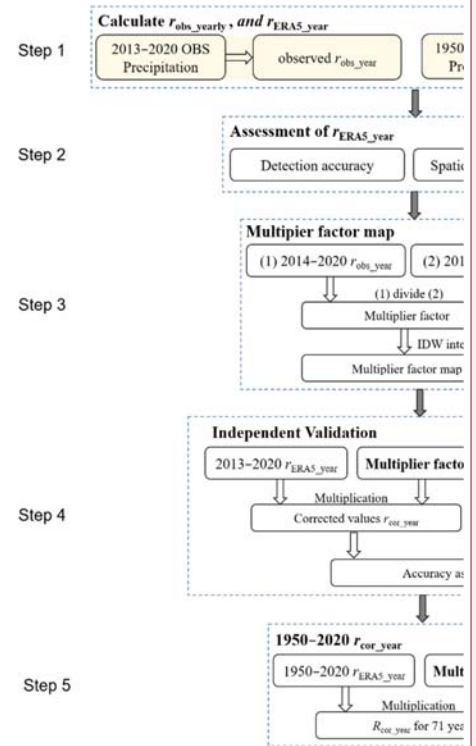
Step 1

Calculate $r_{obs\_yearly}$, and $r_{ERA5\_year}$

2013–2020 OBS Precipitation

observed $r_{obs\_year}$

1950 Pr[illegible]

Step 2

Assessment of $r_{ERA5\_year}$

Detection accuracy

Spatia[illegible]

Step 3

Multipier factor map

(1) 2014–2020 $r_{obs\_year}$

(2) 201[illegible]

(1) divide (2)

Multiplier factor

IDW inte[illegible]

Multiplier factor map

Step 4

Independent Validation

2013–2020 $r_{ERA5\_year}$

Multiplier facto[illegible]

Multiplication

Corrected values $r_{cor\_year}$

Accuracy as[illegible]

Step 5

1950–2020 $r_{cor\_year}$

1950–2020 $r_{ERA5\_year}$

Mult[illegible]

Multiplication

$R_{cor\_year}$ for 71 yea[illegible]